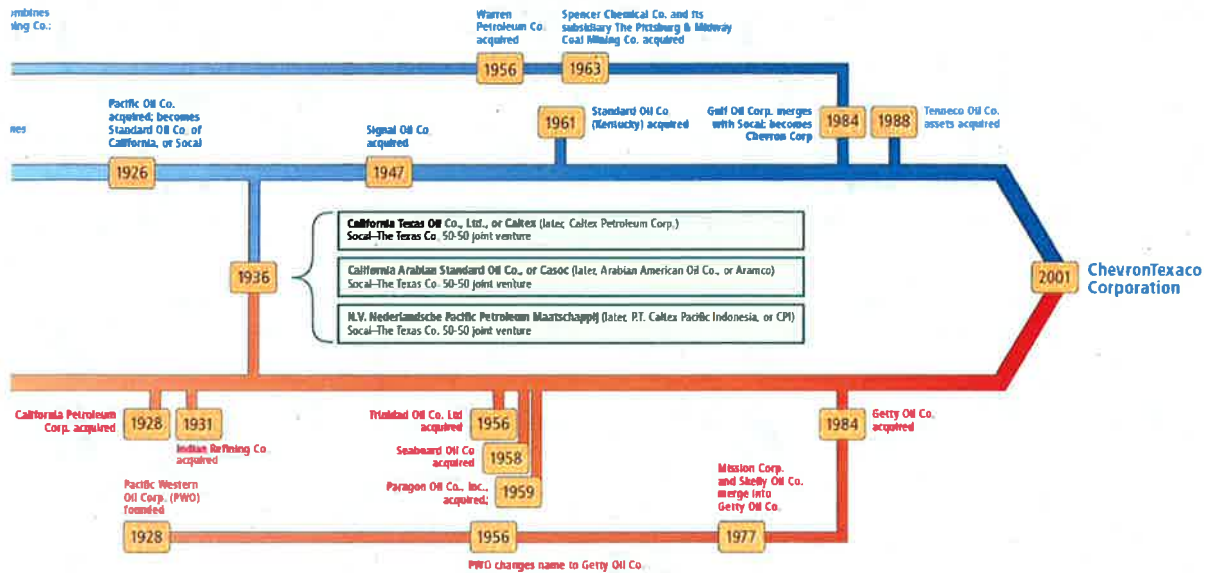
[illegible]mbines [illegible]ing Co.:

Warren Petroleum Co. acquired

Spencer Chemical Co. and its subsidiary The Pittsburg & Midway Coal Mining Co. acquired

1956

1963

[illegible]nes

Pacific Oil Co. acquired; becomes Standard Oil Co. of California, or Socal

1926

Signal Oil Co. acquired

1947

1961

Standard Oil Co. (Kentucky) acquired

Gulf Oil Corp. merges with Socal; becomes Chevron Corp

1984

1988

Tenneco Oil Co. assets acquired

1936

California Texas Oil Co., Ltd., or Caltex (later, Caltex Petroleum Corp.)
Socal–The Texas Co. 50-50 joint venture

California Arabian Standard Oil Co., or Casoc (later, Arabian American Oil Co., or Aramco)
Socal–The Texas Co. 50-50 joint venture

N.V. Nederlandsche Pacific Petroleum Maatschappij (later, P.T. Caltex Pacific Indonesia, or CPI)
Socal–The Texas Co. 50-50 joint venture

2001

ChevronTexaco Corporation

California Petroleum Corp. acquired

1928

1931

Indian Refining Co. acquired

Trinidad Oil Co. Ltd acquired

1956

Seaboard Oil Co acquired

1958

Paragon Oil Co., Inc., acquired;

1959

1984

Getty Oil Co. acquired

Pacific Western Oil Corp. (PWO) founded

1928

1956

PWO changes name to Getty Oil Co.

Mission Corp. and Skelly Oil Co. merge into Getty Oil Co.

1977